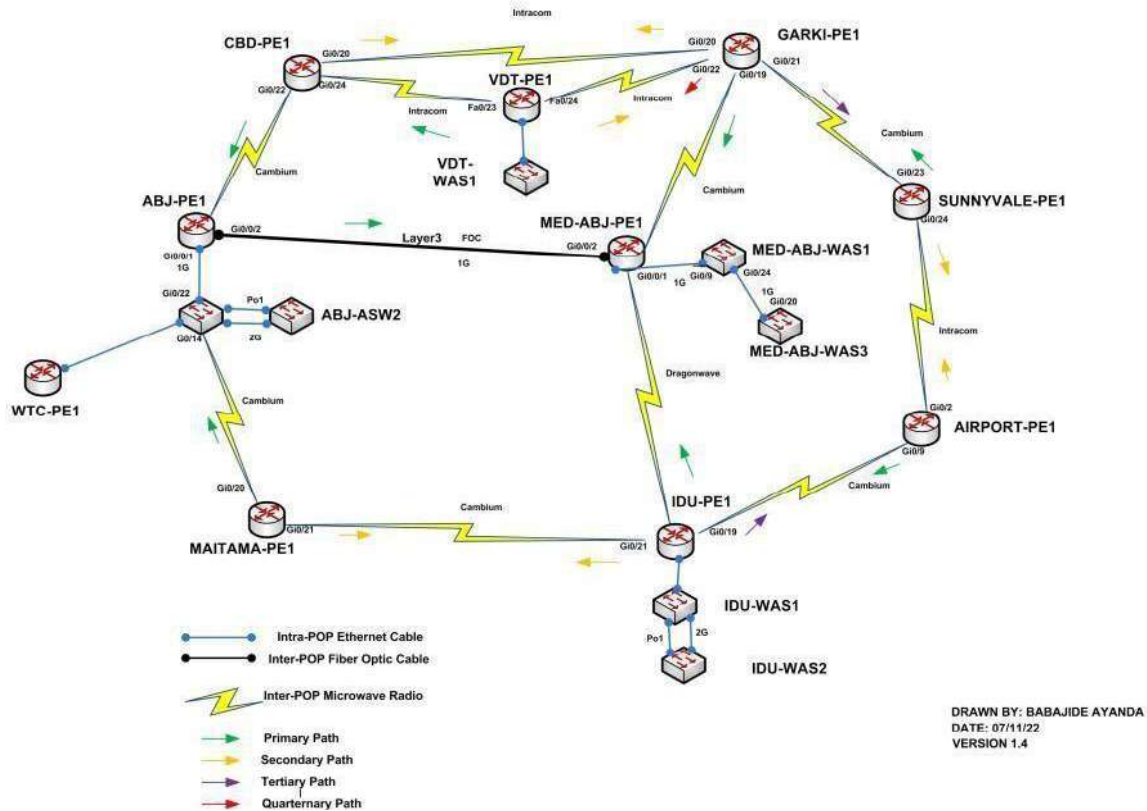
Intracom

CBD-PE1
Gi0/20
Gi0/22
Gi0/24

GARKI-PE1
Gi0/20
Gi0/22
Gi0/19
Gi0/21

VDT-PE1
Fa0/23
Fa0/24
Intracom
Intracom

VDT-WAS1

Cambium

Cambium

Cambium

ABJ-PE1
Gi0/0/2
Gi0/0/1
1G

Layer3
FOC
1G

MED-ABJ-PE1
Gi0/0/2
Gi0/0/1

SUNNYVALE-PE1
Gi0/23
Gi0/24

MED-ABJ-WAS1
Gi0/9
1G
Gi0/24
1G
Gi0/20

MED-ABJ-WAS3

Gi0/22
Po1
ABJ-ASW2
Gi0/14
2G

WTC-PE1

Cambium

Dragonwave

Intracom

Gi0/2
AIRPORT-PE1
Gi0/9

Cambium

Gi0/20
MAITAMA-PE1
Gi0/21

Cambium

IDU-PE1
Gi0/19
Gi0/21

IDU-WAS1
Po1
2G
IDU-WAS2

Intra-POP Ethernet Cable
Inter-POP Fiber Optic Cable
Inter-POP Microwave Radio

Primary Path
Secondary Path
Tertiary Path
Quarternary Path

DRAWN BY: BABAJIDE AYANDA
DATE: 07/11/22
VERSION 1.4